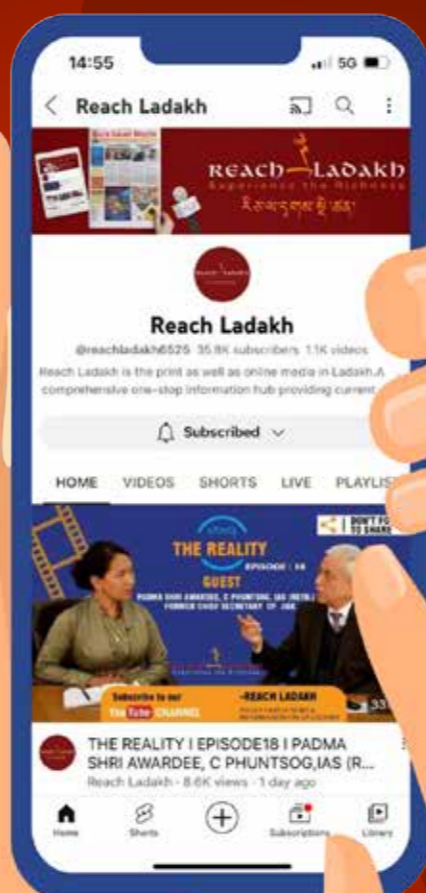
14:55

5G

Reach Ladakh

REACH LADAKH
Experience the Richness

Reach Ladakh

@reachladakh6525 35.8K subscribers 1.1K videos

Reach Ladakh is the print as well as online media in Ladakh.A comprehensive one-stop information hub providing current...

Subscribed

HOME VIDEOS SHORTS LIVE PLAYLIS

DON'T FO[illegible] TO SHARE

THE REALITY
EPISODE : 18

GUEST
PADMA SHRI AWARDEE, C PHUNTSOG, IAS (RETD.)
FORMER CHIEF SECRETARY OF J&K

Subscribe to our
YouTube CHANNEL

-REACH LADAKH

33

THE REALITY I EPISODE18 I PADMA SHRI AWARDEE, C PHUNTSOG,IAS (R...
Reach Ladakh · 8.6K views · 1 day ago

Home Shorts Subscriptions Library